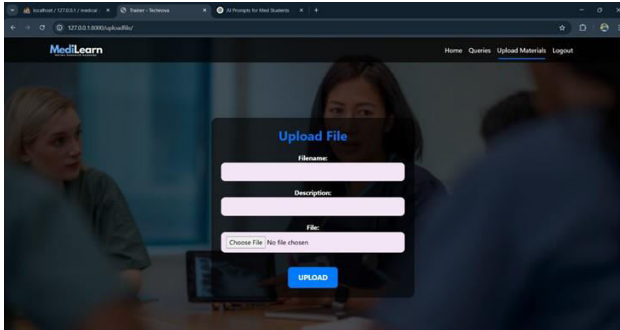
localhost / 127.0.0.1 / medical ×
Trainer - Techevia ×
AI Prompts for Med Students ×
127.0.0.1:8000/uploadfile/

MediLearn

Home Queries Upload Materials Logout

Upload File

Filename:

Description:

File:

Choose File No file chosen

UPLOAD